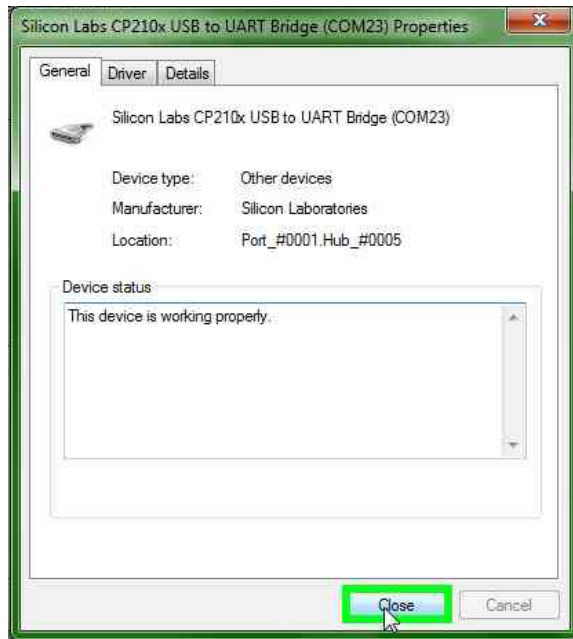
Silicon Labs CP210x USB to UART Bridge (COM23) Properties

General | Driver | Details

Silicon Labs CP210x USB to UART Bridge (COM23)

Device type: Other devices

Manufacturer: Silicon Laboratories

Location: Port_#0001.Hub_#0005

Device status

This device is working properly.

Close | Cancel